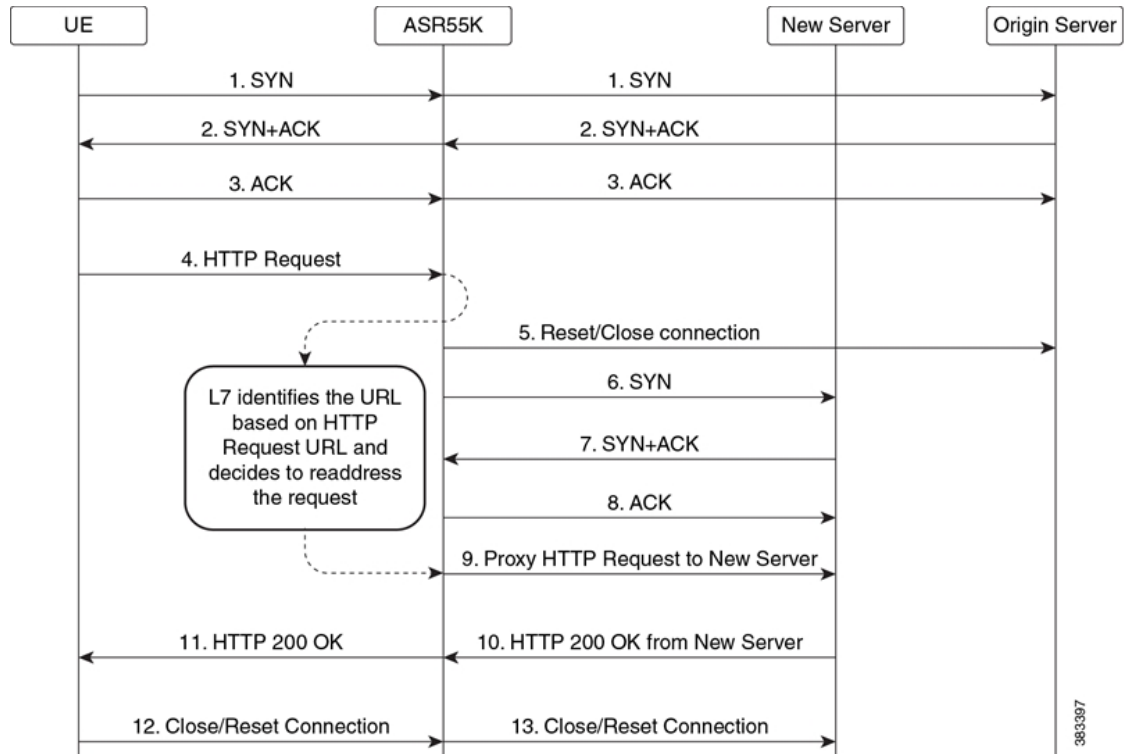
UE

ASR55K

New Server

Origin Server

1. SYN

1. SYN

2. SYN+ACK

2. SYN+ACK

3. ACK

3. ACK

4. HTTP Request

5. Reset/Close connection

L7 identifies the URL based on HTTP Request URL and decides to readdress the request

6. SYN

7. SYN+ACK

8. ACK

9. Proxy HTTP Request to New Server

11. HTTP 200 OK

10. HTTP 200 OK from New Server

12. Close/Reset Connection

13. Close/Reset Connection

383397